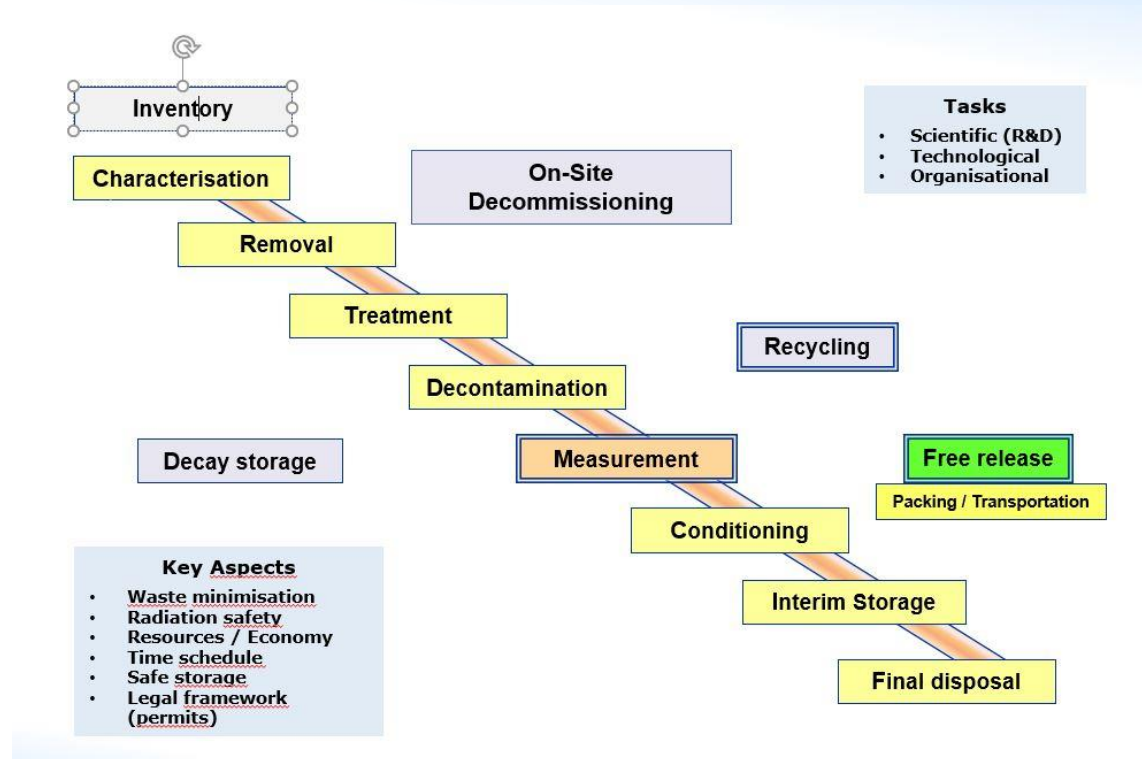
Inventory

Characterisation

On-Site Decommissioning

Tasks
- Scientific (R&D)
- Technological
- Organisational

Removal

Treatment

Recycling

Decontamination

Decay storage

Measurement

Free release

Packing / Transportation

Conditioning

Key Aspects
- Waste minimisation
- Radiation safety
- Resources / Economy
- Time schedule
- Safe storage
- Legal framework (permits)

Interim Storage

Final disposal